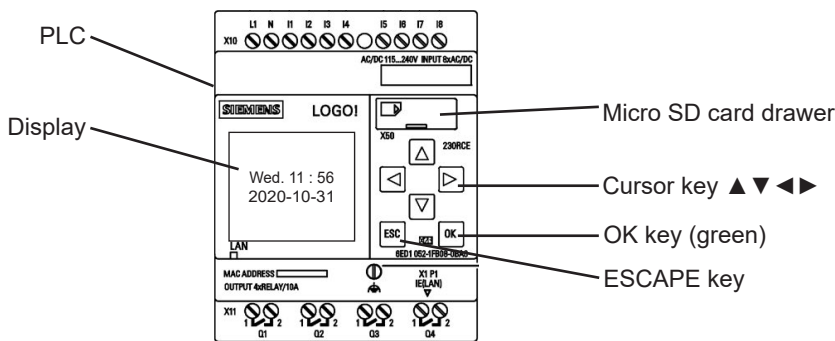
PLC

L1 N I1 I2 I3 I4 I5 I6 I7 I8
X10

AC/DC115...240V INPUT 8xAC/DC

SIEMENS LOGO!

Display

Wed. 11 : 56
2020-10-31

LAN

Micro SD card drawer

X50

230RCE

Cursor key ▲▼◄►

ESC OK

OK key (green)

6ED1 052-1FB08-0BA2

ESCAPE key

MAC ADDRESS
OUTPUT 4xRELAY/10A

X1 P1
IE(LAN)

X11

1 2 1 2 1 2 1 2
Q1 Q2 Q3 Q4